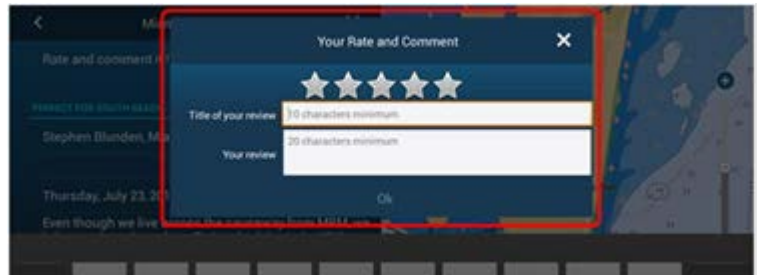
<

Mi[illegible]

Rate and comment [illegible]

PERFECT FOR SOUTH BEACH

Stephen Blunden, M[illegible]

Thursday, July 23, 20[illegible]

Even though we live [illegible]

Your Rate and Comment

Title of your review 10 characters minimum

Your review 20 characters minimum

Ok